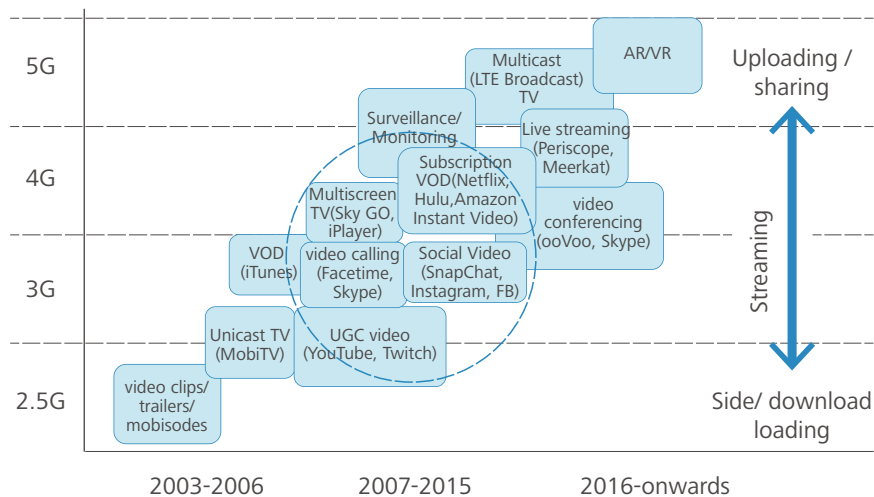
5G

4G

3G

2.5G

AR/VR

Multicast (LTE Broadcast) TV

Uploading / sharing

Surveillance/ Monitoring

Live streaming (Periscope, Meerkat)

Subscription VOD(Netflix, Hulu,Amazon Instant Video)

Multiscreen TV(Sky GO, iPlayer)

video conferencing (ooVoo, Skype)

Streaming

VOD (iTunes)

video calling (Facetime, Skype)

Social Video (SnapChat, Instagram, FB)

Unicast TV (MobiTV)

UGC video (YouTube, Twitch)

video clips/ trailers/ mobisodes

Side/ download loading

2003-2006

2007-2015

2016-onwards